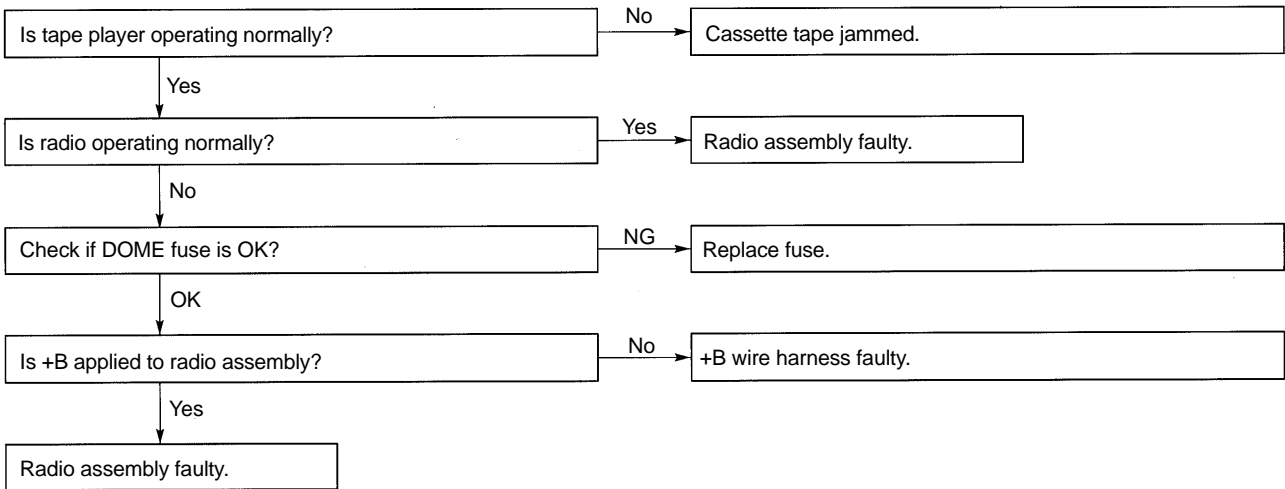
Is tape player operating normally?

No

Cassette tape jammed.

Yes

Is radio operating normally?

Yes

Radio assembly faulty.

No

Check if DOME fuse is OK?

NG

Replace fuse.

OK

Is +B applied to radio assembly?

No

+B wire harness faulty.

Yes

Radio assembly faulty.